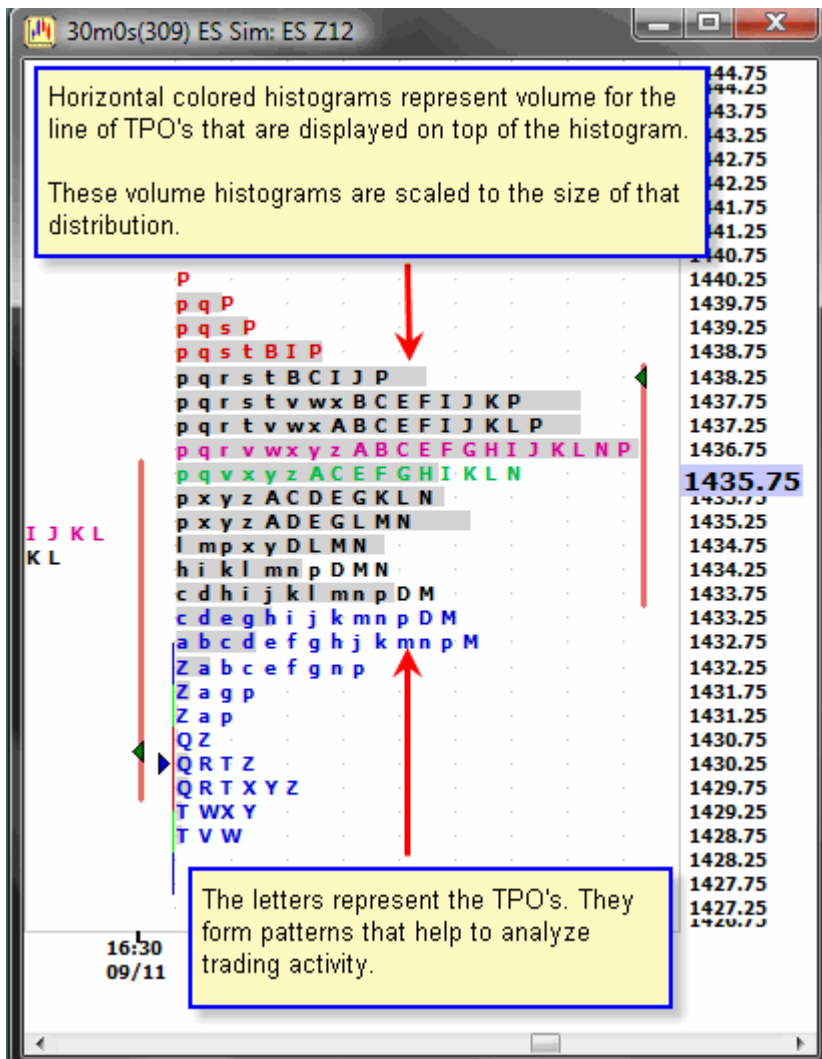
30m0s(309) ES Sim: ES Z12

Horizontal colored histograms represent volume for the line of TPO's that are displayed on top of the histogram.

These volume histograms are scaled to the size of that distribution.

144.75
144.25
143.75
143.25
142.75
142.25
141.75
141.25
1440.75
1440.25
1439.75
1439.25
1438.75
1438.25
1437.75
1437.25
1436.75
1435.75
1435.25
1434.75
1434.25
1433.75
1433.25
1432.75
1432.25
1431.75
1431.25
1430.75
1430.25
1429.75
1429.25
1428.75
1428.25
1427.75
1427.25

P
p q P
p q s P
p q s t B I P
p q r s t B C I J P
p q r s t v w x B C E F I J K P
p q r t v w x A B C E F I J K L P
p q r v w x y z A B C E F G H I J K L N P
p q v x y z A C E F G H I K L N
p x y z A C D E G K L N
p x y z A D E G L M N
l m p x y D L M N
h i k l m n p D M N
c d h i j k l m n p D M
c d e g h i j k m n p D M
a b c d e f g h j k m n p M
Z a b c e f g n p
Z a g p
Z a p
Q Z
Q R T Z
Q R T X Y Z
T W X Y
T V W

I J K L
K L

The letters represent the TPO's. They form patterns that help to analyze trading activity.

16:30
09/11